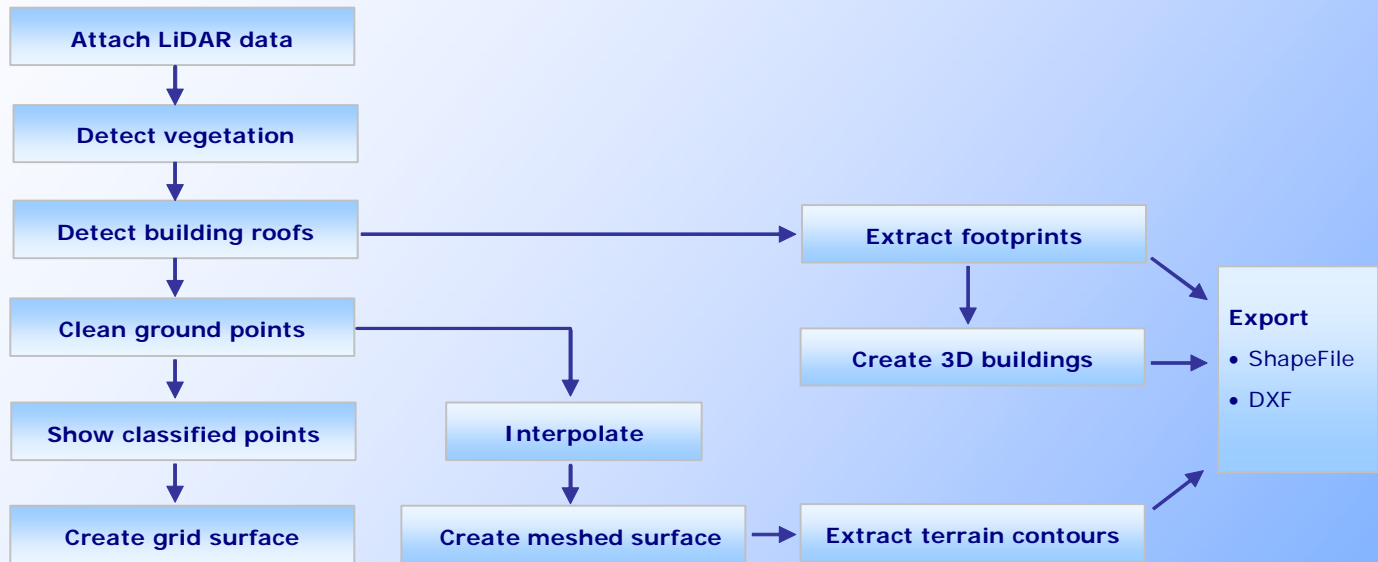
Attach LiDAR data

Detect vegetation

Detect building roofs

Clean ground points

Show classified points

Create grid surface

Interpolate

Create meshed surface

Extract footprints

Create 3D buildings

Extract terrain contours

Export
• ShapeFile
• DXF